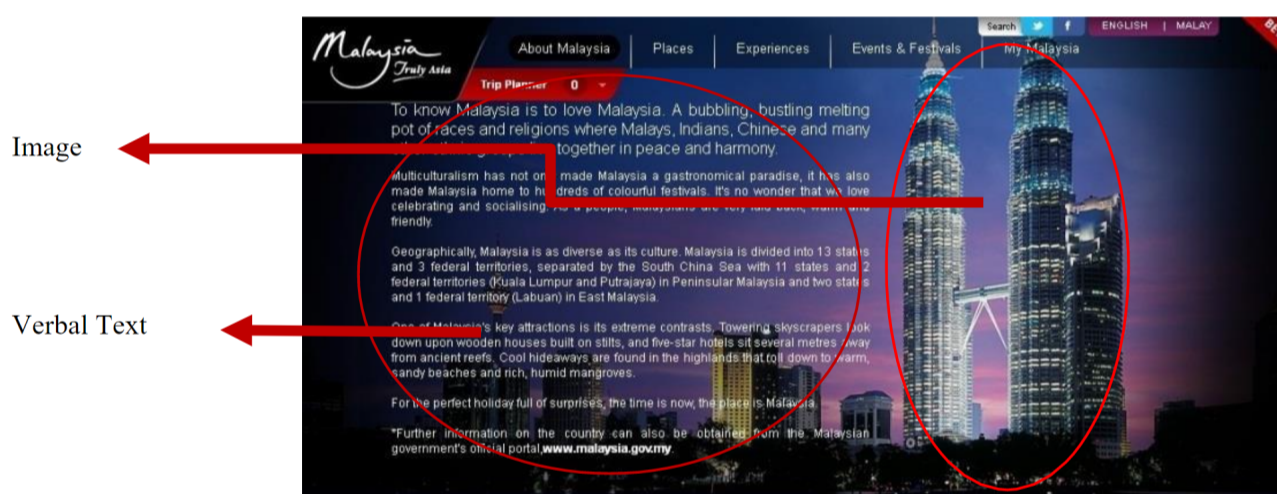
Image

Verbal Text

Malaysia Truly Asia

About Malaysia | Places | Experiences | Events & Festivals | My Malaysia

Search | ENGLISH | MALAY

Trip Planner 0

To know Malaysia is to love Malaysia. A bubbling, bustling melting pot of races and religions where Malays, Indians, Chinese and many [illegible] together in peace and harmony.

Multiculturalism has not on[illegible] made Malaysia a gastronomical paradise, it has also made Malaysia home to hu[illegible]dreds of colourful festivals. It's no wonder that we love celebrating and socialising. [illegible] friendly.

Geographically, Malaysia is as diverse as its culture. Malaysia is divided into 13 states and 3 federal territories, separated by the South China Sea with 11 states and 2 federal territories (Kuala Lumpur and Putrajaya) in Peninsular Malaysia and two states and 1 federal territory (Labuan) in East Malaysia.

One of Malaysia's key attractions is its extreme contrasts. Towering skyscrapers look down upon wooden houses built on stilts, and five-star hotels sit several metres away from ancient reefs. Cool hideaways are found in the highlands that roll down to warm, sandy beaches and rich, humid mangroves.

For the perfect holiday full of surprises, the time is now, the place is Malaysia.

*Further information on the country can also be obtained from the Malaysian government's official portal, www.malaysia.gov.my.